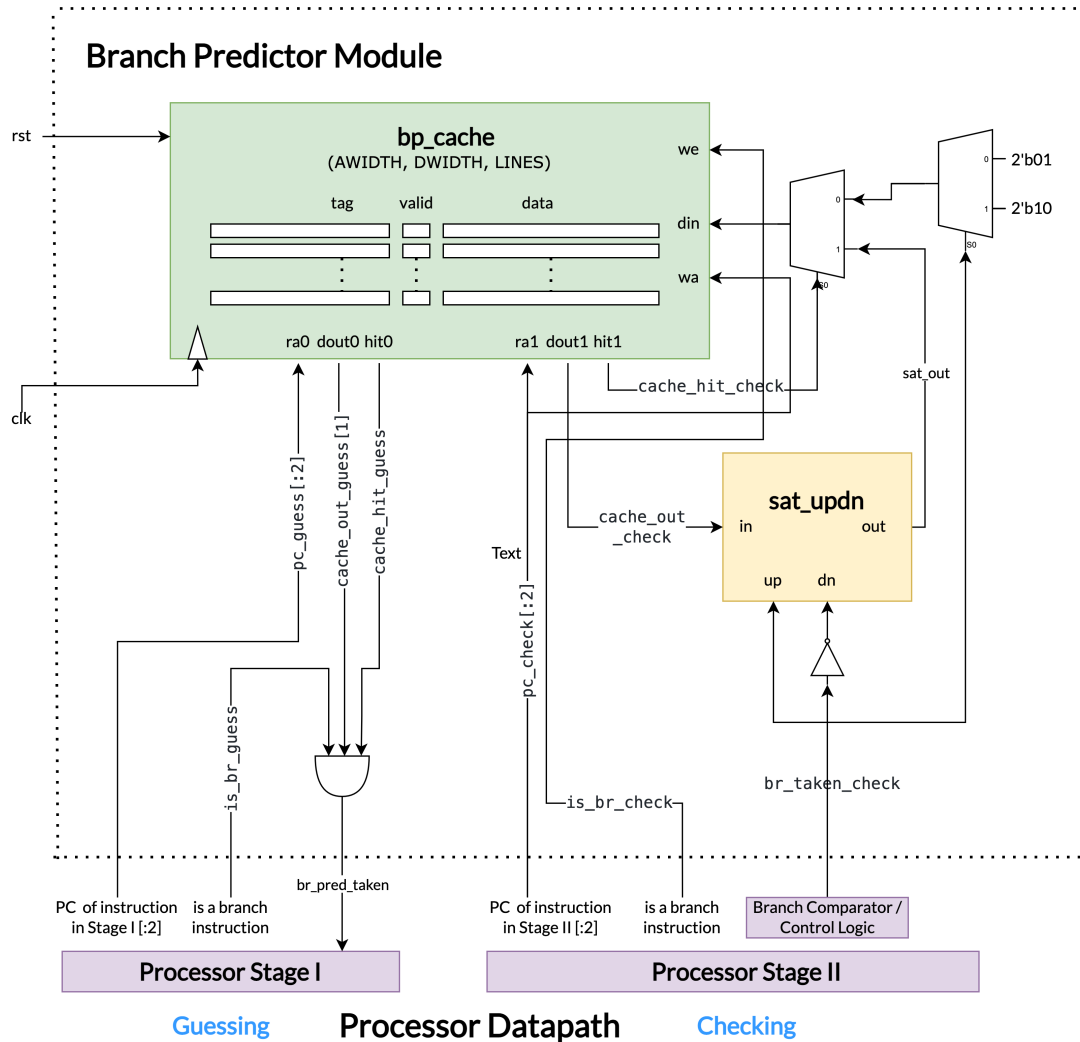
Branch Predictor Module

rst

bp_cache
(AWIDTH, DWIDTH, LINES)

tag valid data

we
din
wa

0
1
S0

0 2'b01
1 2'b10
S0

ra0 dout0 hit0

ra1 dout1 hit1

clk

cache_hit_check

sat_out

pc_guess[:2]

cache_out_guess[1]

cache_hit_guess

Text

cache_out _check

sat_updn
in out
up dn

pc_check[:2]

is_br_guess

is_br_check

br_taken_check

br_pred_taken

PC of instruction in Stage I [:2]

is a branch instruction

PC of instruction in Stage II [:2]

is a branch instruction

Branch Comparator / Control Logic

Processor Stage I

Processor Stage II

Guessing

Processor Datapath

Checking